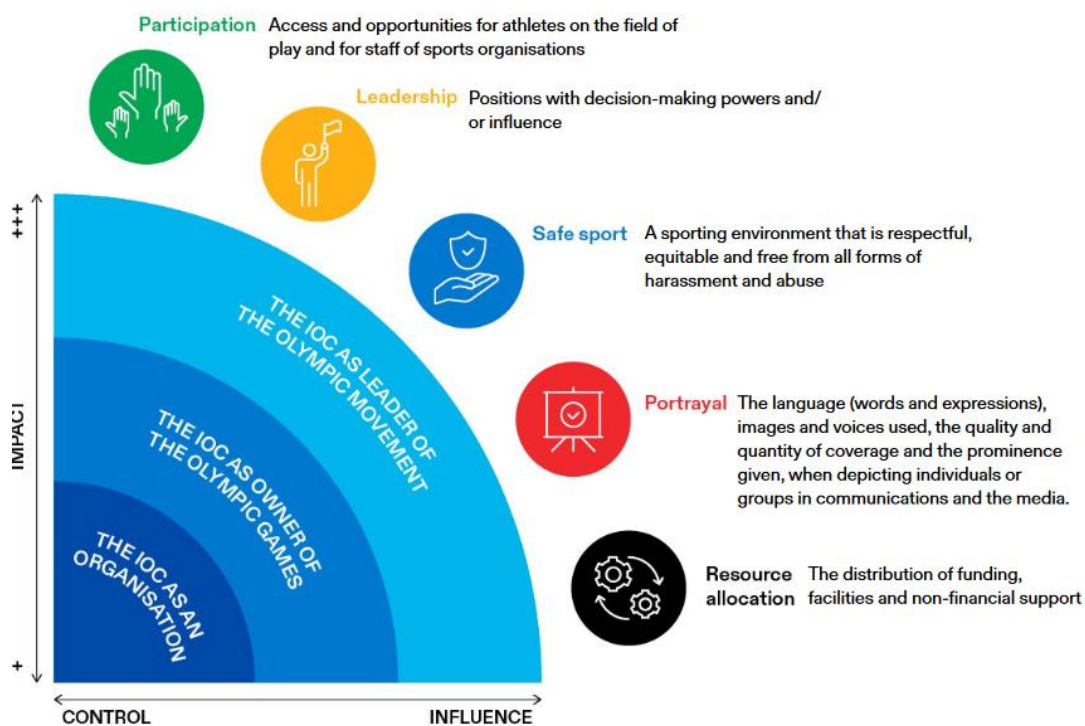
Participation Access and opportunities for athletes on the field of play and for staff of sports organisations

Leadership Positions with decision-making powers and/ or influence

Safe sport A sporting environment that is respectful, equitable and free from all forms of harassment and abuse

Portrayal The language (words and expressions), images and voices used, the quality and quantity of coverage and the prominence given, when depicting individuals or groups in communications and the media.

Resource allocation The distribution of funding, facilities and non-financial support

+++

IMPACT

+

THE IOC AS LEADER OF THE OLYMPIC MOVEMENT

THE IOC AS OWNER OF THE OLYMPIC GAMES

THE IOC AS AN ORGANISATION

CONTROL

INFLUENCE